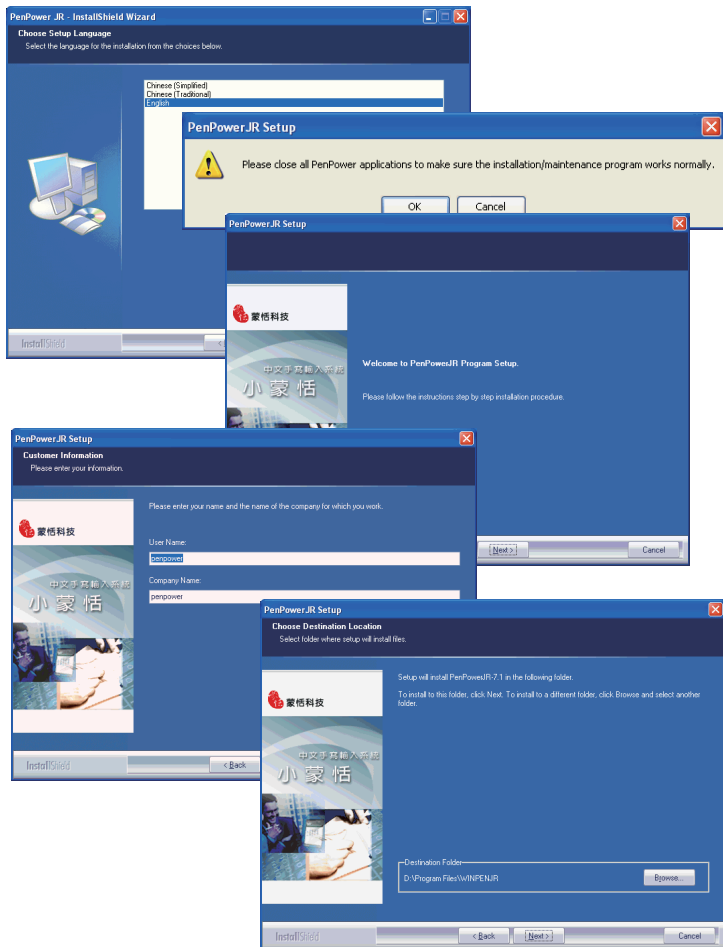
PenPower JR - InstallShield Wizard

Choose Setup Language

Select the language for the installation from the choices below.

Chinese (Simplified)
Chinese (Traditional)
English

InstallShield

PenPowerJR Setup

Please close all PenPower applications to make sure the installation/maintenance program works normally.

OK

Cancel

PenPowerJR Setup

蒙恬科技

中文手寫輸入系統

小蒙恬

Welcome to PenPowerJR Program Setup.

Please follow the instructions step by step installation procedure.

Next >

Cancel

PenPowerJR Setup

Customer Information

Please enter your information.

蒙恬科技

中文手寫輸入系統

小蒙恬

Please enter your name and the name of the company for which you work.

User Name:

penpower

Company Name:

penpower

InstallShield

< Back

PenPowerJR Setup

Choose Destination Location

Select folder where setup will install files.

蒙恬科技

中文手寫輸入系統

小蒙恬

Setup will install PenPowerJR-7.1 in the following folder.

To install to this folder, click Next. To install to a different folder, click Browse and select another folder.

Destination Folder

D:\Program Files\WINPENJR

Browse...

InstallShield

< Back

Next >

Cancel